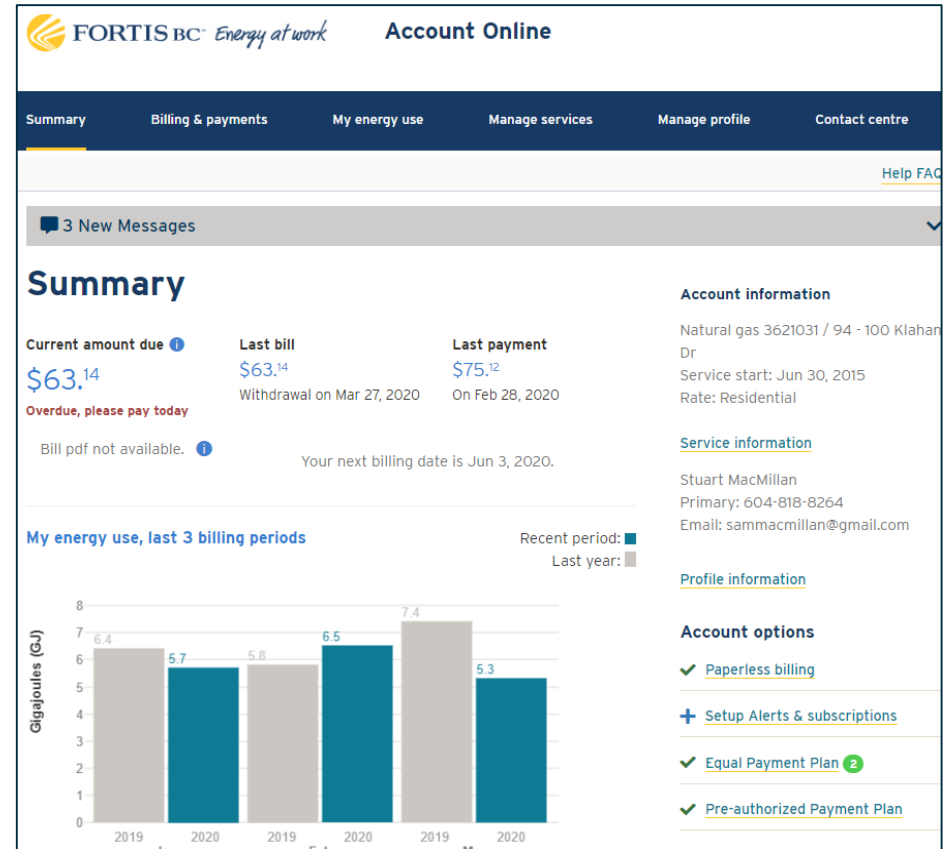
FORTIS BC Energy at work Account Online

Summary Billing & payments My energy use Manage services Manage profile Contact centre

Help FAQ

3 New Messages

Summary

Current amount due
$63.14
Overdue, please pay today

Last bill
$63.14
Withdrawal on Mar 27, 2020

Last payment
$75.12
On Feb 28, 2020

Bill pdf not available.

Your next billing date is Jun 3, 2020.

My energy use, last 3 billing periods

Recent period:
Last year:

Gigajoules (GJ)

8
7
6
5
4
3
2
1
0

6.4 5.7 5.8 6.5 7.4 5.3

2019 2020 2019 2020 2019 2020

Account information

Natural gas 3621031 / 94 - 100 Klahan Dr
Service start: Jun 30, 2015
Rate: Residential

Service information

Stuart MacMillan
Primary: 604-818-8264
Email: sammacmillan@gmail.com

Profile information

Account options

Paperless billing
Setup Alerts & subscriptions
Equal Payment Plan 2
Pre-authorized Payment Plan